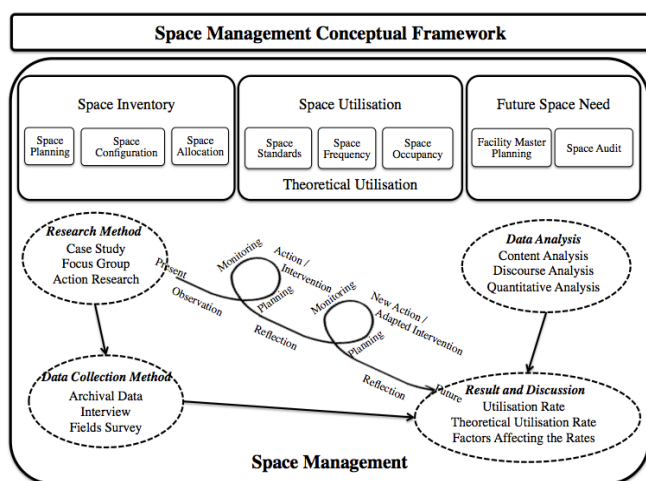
Space Management Conceptual Framework

Space Inventory

Space Planning

Space Configuration

Space Allocation

Space Utilisation

Space Standards

Space Frequency

Space Occupancy

Theoretical Utilisation

Future Space Need

Facility Master Planning

Space Audit

Research Method
Case Study
Focus Group
Action Research

Present

Observation

Monitoring

Action / Intervention

Planning

Reflection

Monitoring

New Action / Adapted Intervention

Planning

Reflection

Future

Data Analysis
Content Analysis
Discourse Analysis
Quantitative Analysis

Data Collection Method
Archival Data
Interview
Fields Survey

Result and Discussion
Utilisation Rate
Theoretical Utilisation Rate
Factors Affecting the Rates

Space Management